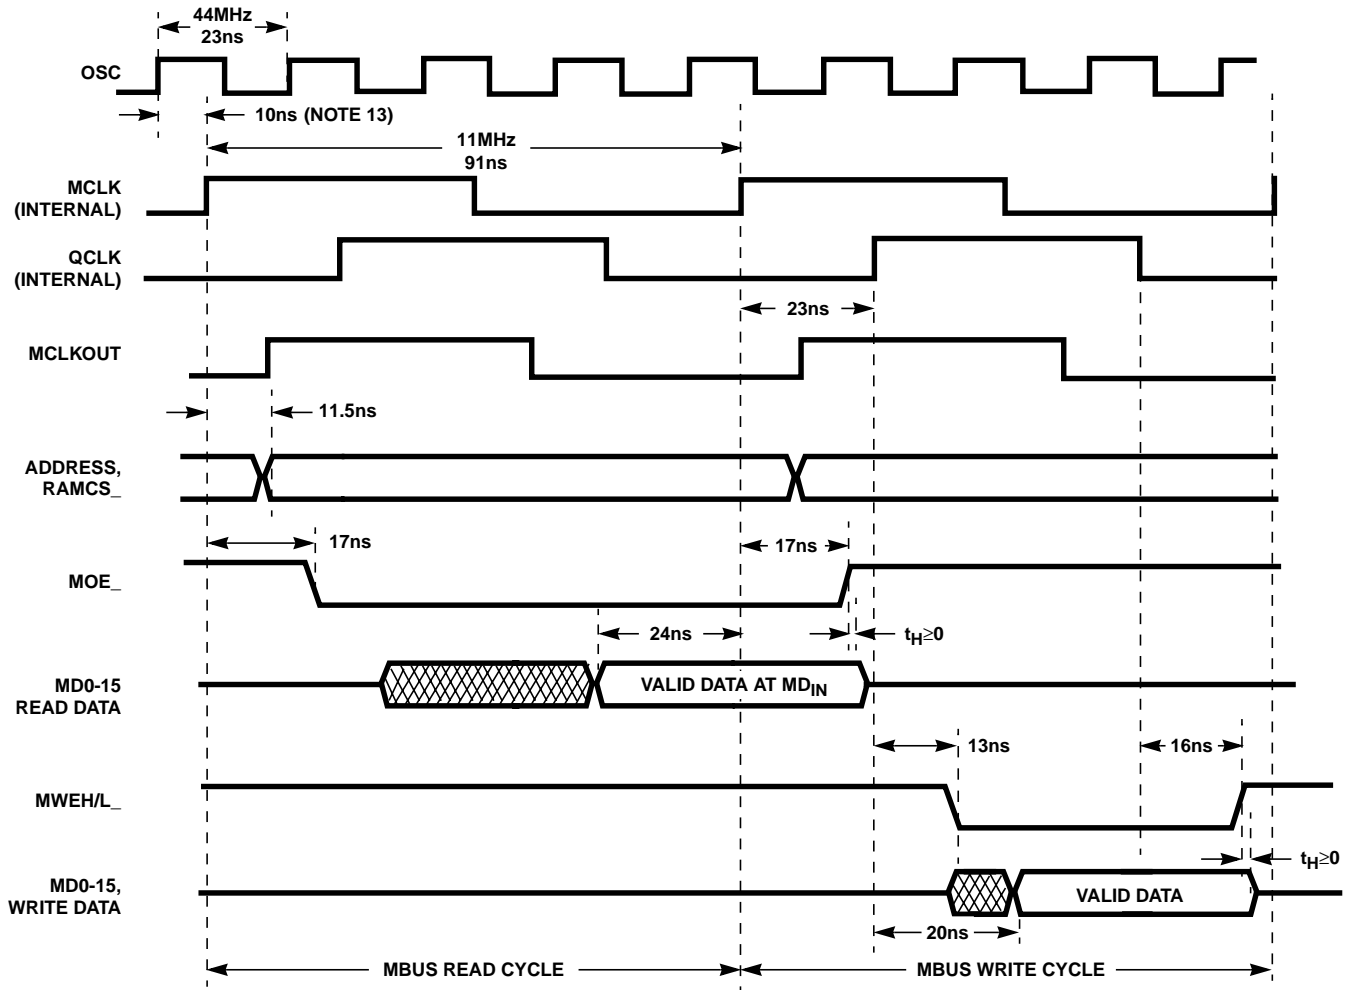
44MHz
23ns

OSC

10ns (NOTE 13)

11MHz
91ns

MCLK
(INTERNAL)

QCLK
(INTERNAL)

23ns

MCLKOUT

11.5ns

ADDRESS,
RAMCS_

17ns

17ns

MOE_

24ns

$t_H \geq 0$

MD0-15
READ DATA

VALID DATA AT $MD_{IN}$

13ns

16ns

MWEH/L_

$t_H \geq 0$

MD0-15,
WRITE DATA

VALID DATA

20ns

MBUS READ CYCLE

MBUS WRITE CYCLE